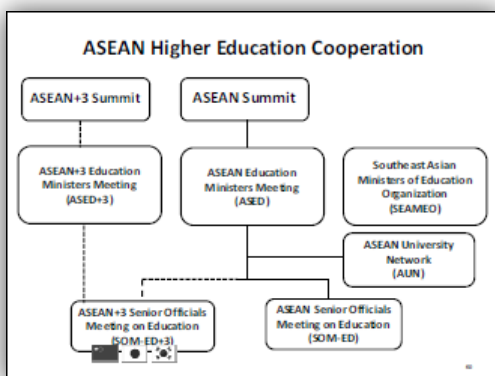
ASEAN Higher Education Cooperation

ASEAN+3 Summit

ASEAN Summit

ASEAN+3 Education Ministers Meeting (ASED+3)

ASEAN Education Ministers Meeting (ASED)

Southeast Asian Ministers of Education Organization (SEAMEO)

ASEAN University Network (AUN)

ASEAN+3 Senior Officials Meeting on Education (SOM-ED+3)

ASEAN Senior Officials Meeting on Education (SOM-ED)